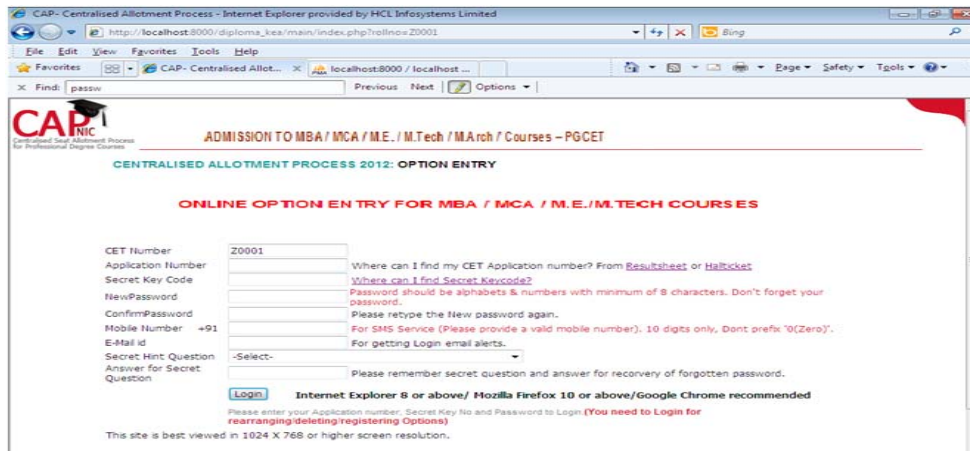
CAP- Centralised Allotment Process - Internet Explorer provided by HCL Infosystems Limited

http://localhost:8000/diploma_kea/main/index.php?rollno=Z0001

Bing

File Edit View Favorites Tools Help

Favorites

CAP- Centralised Allot...

localhost:8000 / localhost ...

Page ▾ Safety ▾ Tools ▾

X Find: passw

Previous Next Options ▾

CAP NIC
Centralised Seat Allotment Process for Professional Degree Courses

ADMISSION TO MBA / MCA / M.E. / M.Tech / M.Arch / Courses – PGCET

CENTRALISED ALLOTMENT PROCESS 2012: OPTION ENTRY

ONLINE OPTION ENTRY FOR MBA / MCA / M.E./M.TECH COURSES

CET Number Z0001

Application Number Where can I find my CET Application number? From Resultsheet or Hallticket

Secret Key Code Where can I find Secret Keycode?

NewPassword Password should be alphabets & numbers with minimum of 8 characters. Don't forget your password.

ConfirmPassword Please retype the New password again.

Mobile Number +91 For SMS Service (Please provide a valid mobile number). 10 digits only, Dont prefix '0(Zero)'.

E-Mail id For getting Login email alerts.

Secret Hint Question -Select-

Answer for Secret Question Please remember secret question and answer for recovery of forgotten password.

Login Internet Explorer 8 or above/ Mozilla Firefox 10 or above/Google Chrome recommended

Please enter your Application number, Secret Key No and Password to Login (You need to Login for rearranging/deleting/registering Options)

This site is best viewed in 1024 X 768 or higher screen resolution.